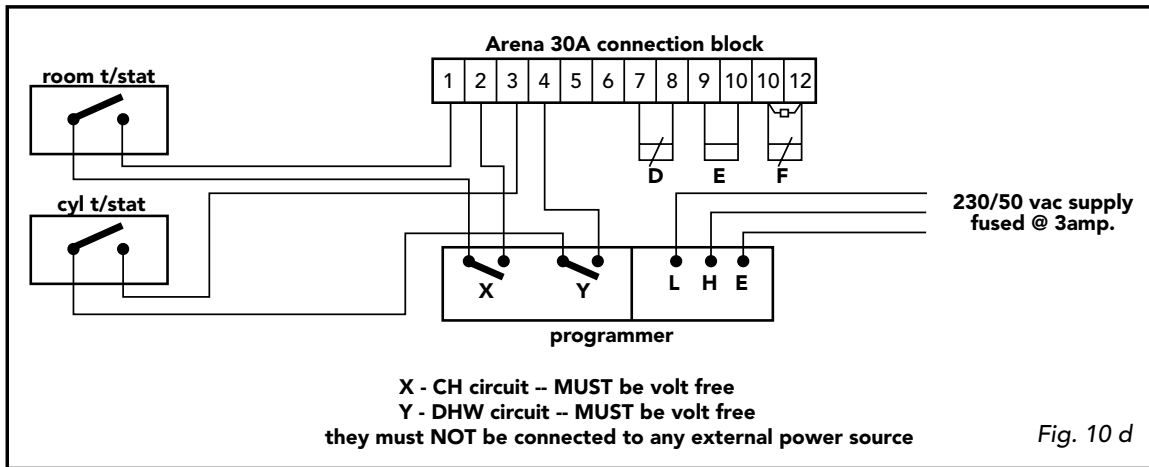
Arena 30A connection block

1 2 3 4 5 6 7 8 9 10 10 12

room t/stat

cyl t/stat

D E F

230/50 vac supply
fused @ 3amp.

X Y

L H E

programmer

X - CH circuit -- MUST be volt free
Y - DHW circuit -- MUST be volt free
they must NOT be connected to any external power source

Fig. 10 d